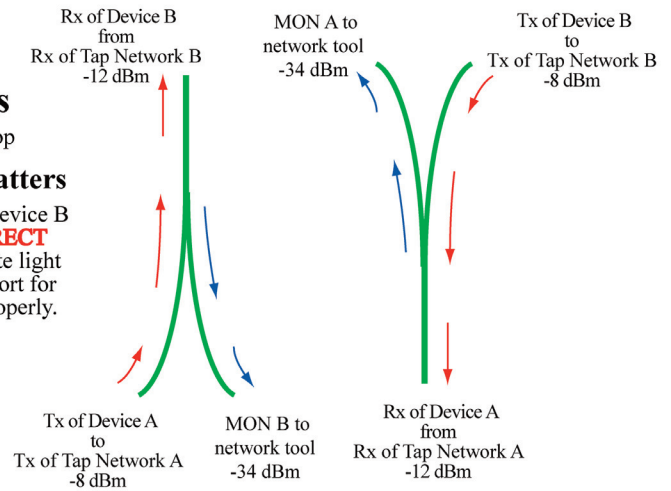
s

op

atters

evice B

RECT

te light

ort for

operly.

Rx of Device B
from
Rx of Tap Network B
-12 dBm

MON A to
network tool
-34 dBm

Tx of Device B
to
Tx of Tap Network B
-8 dBm

Tx of Device A
to
Tx of Tap Network A
-8 dBm

MON B to
network tool
-34 dBm

Rx of Device A
from
Rx of Tap Network A
-12 dBm